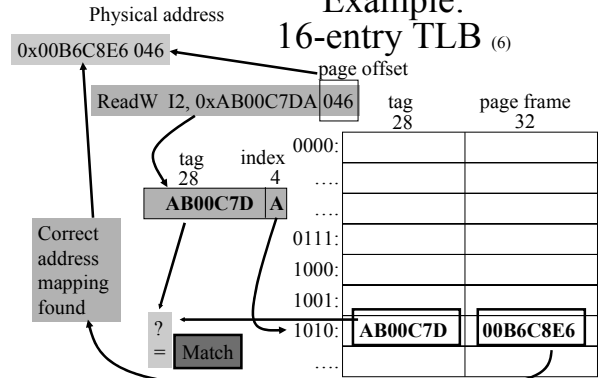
Example:
16-entry TLB (6)

Physical address

0x00B6C8E6 046

page offset

ReadW I2, 0xAB00C7DA 046

tag
28

page frame
32

tag
28

index
4

AB00C7D A

Correct address mapping found

0000:
….
….
0111:
1000:
1001:
1010: AB00C7D 00B6C8E6
….

?
= Match